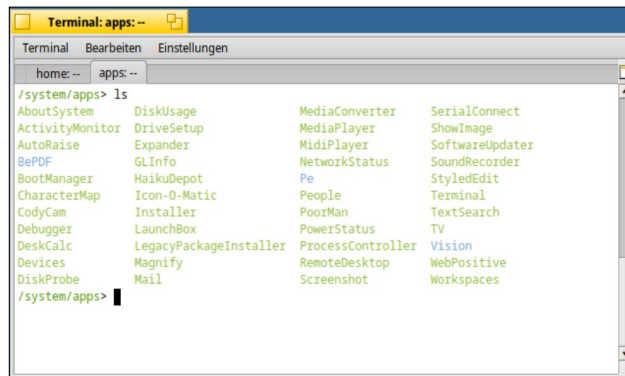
Terminal: apps: --

Terminal Bearbeiten Einstellungen

home: -- apps: --

/system/apps> ls
AboutSystem DiskUsage MediaConverter SerialConnect
ActivityMonitor DriveSetup MediaPlayer ShowImage
AutoRaise Expander MidiPlayer SoftwareUpdater
BePDF GLInfo NetworkStatus SoundRecorder
BootManager HaikuDepot Pe StyledEdit
CharacterMap Icon-O-Matic People Terminal
CodyCam Installer PoorMan TextSearch
Debugger LaunchBox PowerStatus TV
DeskCalc LegacyPackageInstaller ProcessController Vision
Devices Magnify RemoteDesktop WebPositive
DiskProbe Mail Screenshot Workspaces
/system/apps>